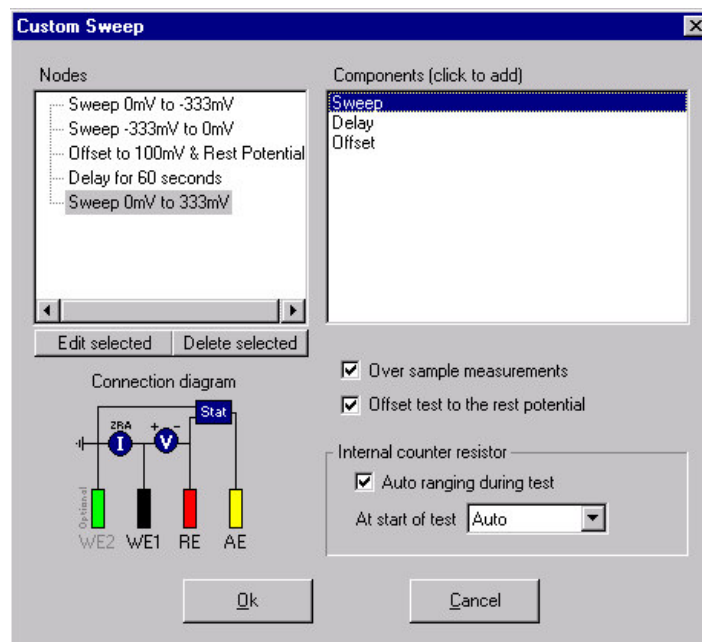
Custom Sweep

Nodes

Sweep 0mV to -333mV
Sweep -333mV to 0mV
Offset to 100mV & Rest Potential
Delay for 60 seconds
Sweep 0mV to 333mV

Edit selected | Delete selected

Connection diagram

ZRA
I
+ V -
Stat
Optional
WE2 WE1 RE AE

Components (click to add)

Sweep
Delay
Offset

Over sample measurements

Offset test to the rest potential

Internal counter resistor

Auto ranging during test

At start of test Auto

Ok

Cancel